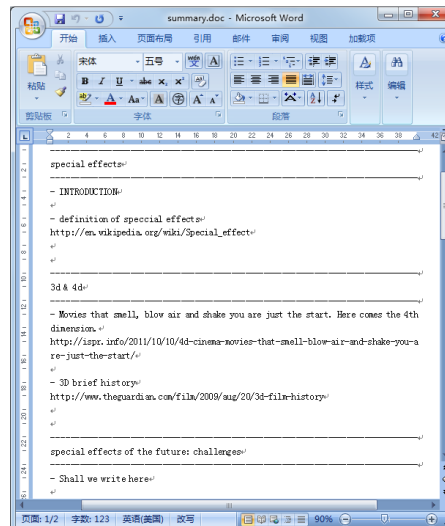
summary.doc - Microsoft Word

开始 插入 页面布局 引用 邮件 审阅 视图 加载项

粘贴 宋体 五号 A 样式 编辑

剪贴板 字体 段落

special effects

- INTRODUCTION

- definition of speccial effects
http://en.wikipedia.org/wiki/Special_effect

3d & 4d

- Movies that smell, blow air and shake you are just the start. Here comes the 4th dimension.
http://ispr.info/2011/10/10/4d-cinema-movies-that-smell-blow-air-and-shake-you-are-just-the-start/

- 3D brief history
http://www.theguardian.com/film/2009/aug/20/3d-film-history

special effects of the future: challenges

- Shall we write here

页面: 1/2 字数: 123 英语(美国) 改写 90%